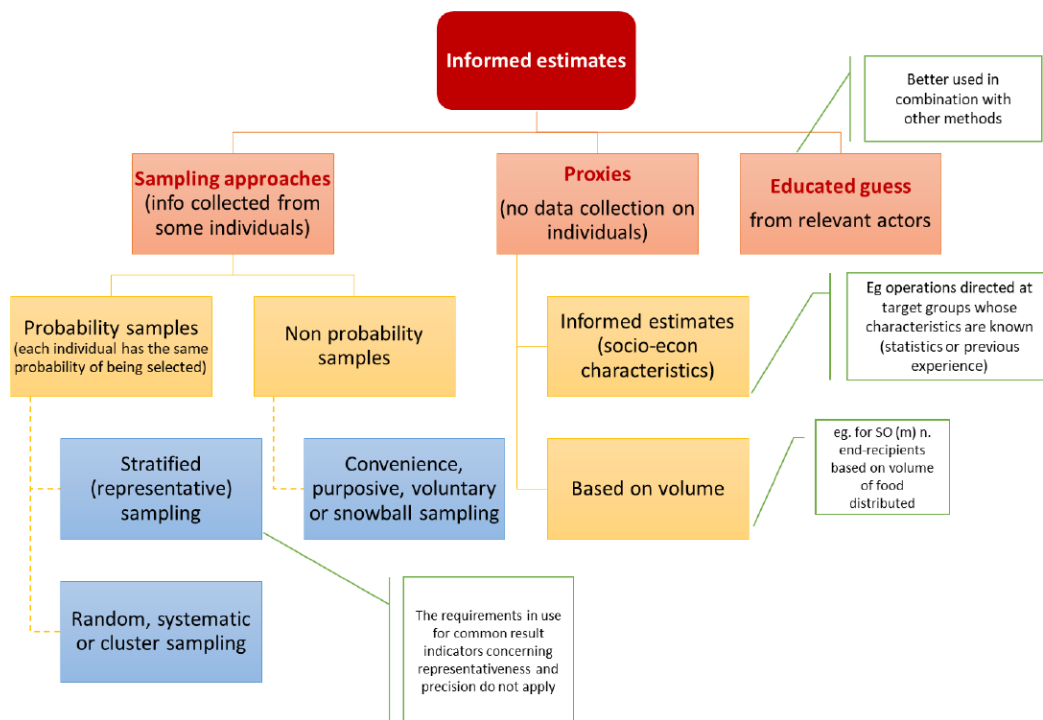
Informed estimates

Better used in combination with other methods

Sampling approaches (info collected from some individuals)

Proxies (no data collection on individuals)

Educated guess from relevant actors

Probability samples (each individual has the same probability of being selected)

Non probability samples

Informed estimates (socio-econ characteristics)

Eg operations directed at target groups whose characteristics are known (statistics or previous experience)

Stratified (representative) sampling

Convenience, purposive, voluntary or snowball sampling

Based on volume

eg. for SO (m) n. end-recipients based on volume of food distributed

Random, systematic or cluster sampling

The requirements in use for common result indicators concerning representativeness and precision do not apply